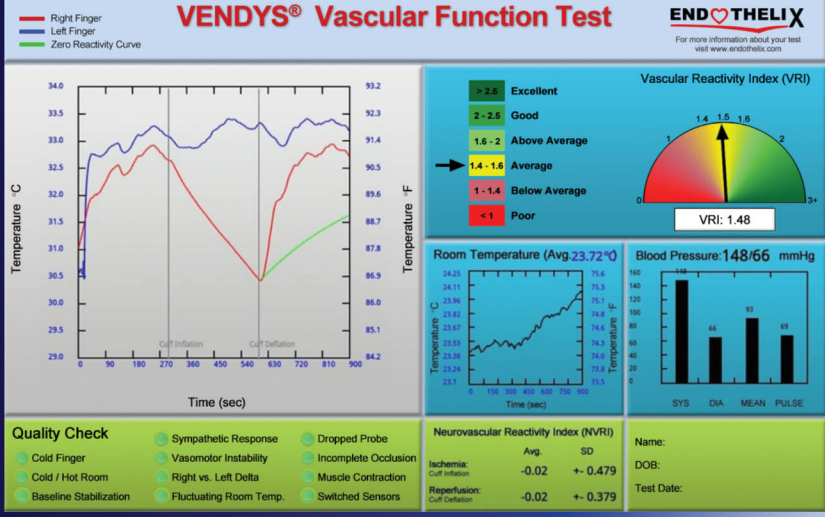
Right Finger
Left Finger
Zero Reactivity Curve

VENDYS® Vascular Function Test

ENDOTHELIX
For more information about your test visit www.endothelix.com

34.0 33.5 33.0 32.5 32.0 31.5 31.0 30.5 30.0 29.5 29.0
Temperature °C
93.2 92.3 91.4 90.5 89.6 88.7 87.8 86.9 86.0 85.1 84.2
Temperature °F
Cuff Inflation
Cuff Deflation
0 90 180 270 360 450 540 630 720 810 900
Time (sec)

Vascular Reactivity Index (VRI)

| | |
|---|---|
| > 2.5 | Excellent |
| 2 - 2.5 | Good |
| 1.6 - 2 | Above Average |
| 1.4 - 1.6 | Average |
| 1 - 1.4 | Below Average |
| < 1 | Poor |

0 1 1.4 1.5 1.6 2 3+
VRI: 1.48

Room Temperature (Avg.23.72°0
24.25 24.11 23.96 23.82 23.67 23.53 23.38 23.24 23.1
Temperature °C
75.6 75.3 75.1 74.8 74.6 74.3 74.0 73.8 73.5
Temperature °F
0 150 300 450 600 750 900
Time (sec)

Blood Pressure:148/66 mmHg
160 140 120 100 80 60 40 20 0
148 66 93 69
SYS DIA MEAN PULSE

Quality Check
Cold Finger
Cold / Hot Room
Baseline Stabilization
Sympathetic Response
Vasomotor Instability
Right vs. Left Delta
Fluctuating Room Temp.
Dropped Probe
Incomplete Occlusion
Muscle Contraction
Switched Sensors

Neurovascular Reactivity Index (NVRI)

| | Avg. | SD |
|---|---|---|
| Ischemia: Cuff Inflation | -0.02 | +- 0.479 |
| Reperfusion: Cuff Deflation | -0.02 | +- 0.379 |

Name:
DOB:
Test Date: